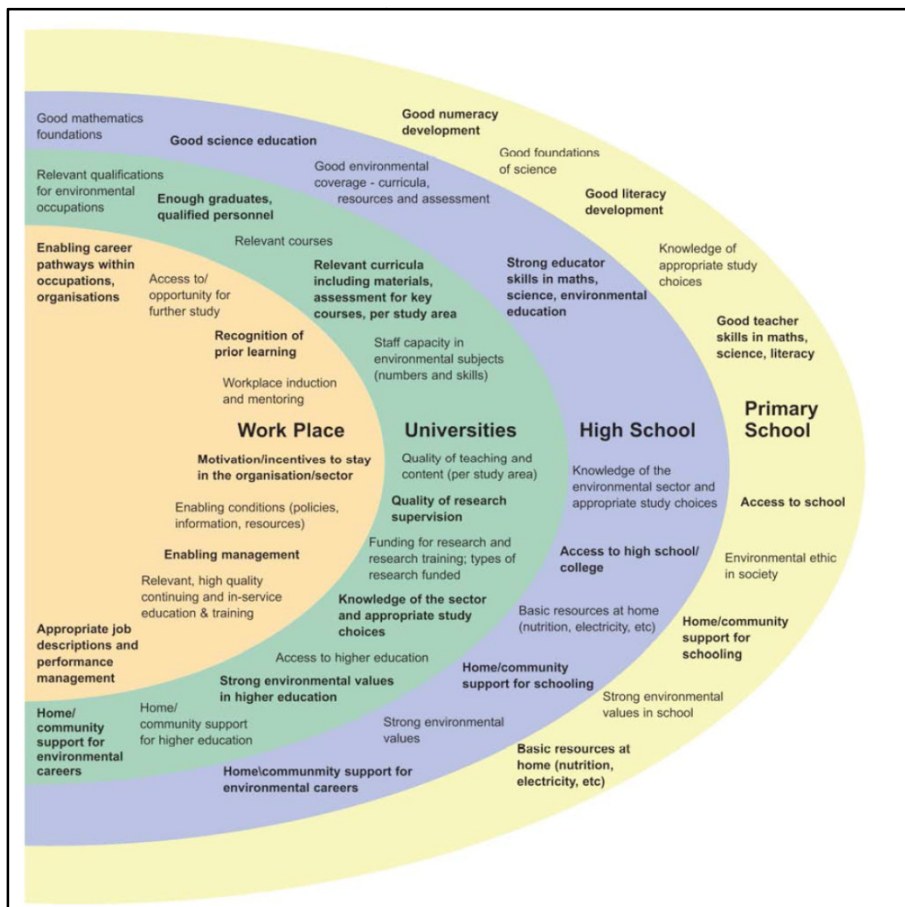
Good mathematics foundations

Good science education

Good numeracy development

Good foundations of science

Relevant qualifications for environmental occupations

Enough graduates, qualified personnel

Good environmental coverage - curricula, resources and assessment

Good literacy development

Enabling career pathways within occupations, organisations

Relevant courses

Access to/ opportunity for further study

Relevant curricula including materials, assessment for key courses, per study area

Strong educator skills in maths, science, environmental education

Knowledge of appropriate study choices

Good teacher skills in maths, science, literacy

Recognition of prior learning

Staff capacity in environmental subjects (numbers and skills)

Workplace induction and mentoring

Work Place

Universities

High School

Primary School

Motivation/incentives to stay in the organisation/sector

Quality of teaching and content (per study area)

Knowledge of the environmental sector and appropriate study choices

Enabling conditions (policies, information, resources)

Quality of research supervision

Access to school

Enabling management

Funding for research and research training; types of research funded

Access to high school/ college

Environmental ethic in society

Relevant, high quality continuing and in-service education & training

Knowledge of the sector and appropriate study choices

Basic resources at home (nutrition, electricity, etc)

Home/community support for schooling

Appropriate job descriptions and performance management

Access to higher education

Home/community support for schooling

Strong environmental values in higher education

Strong environmental values in school

Home/ community support for environmental careers

Home/ community support for higher education

Strong environmental values

Basic resources at home (nutrition, electricity, etc)

Home\communmity support for environmental careers